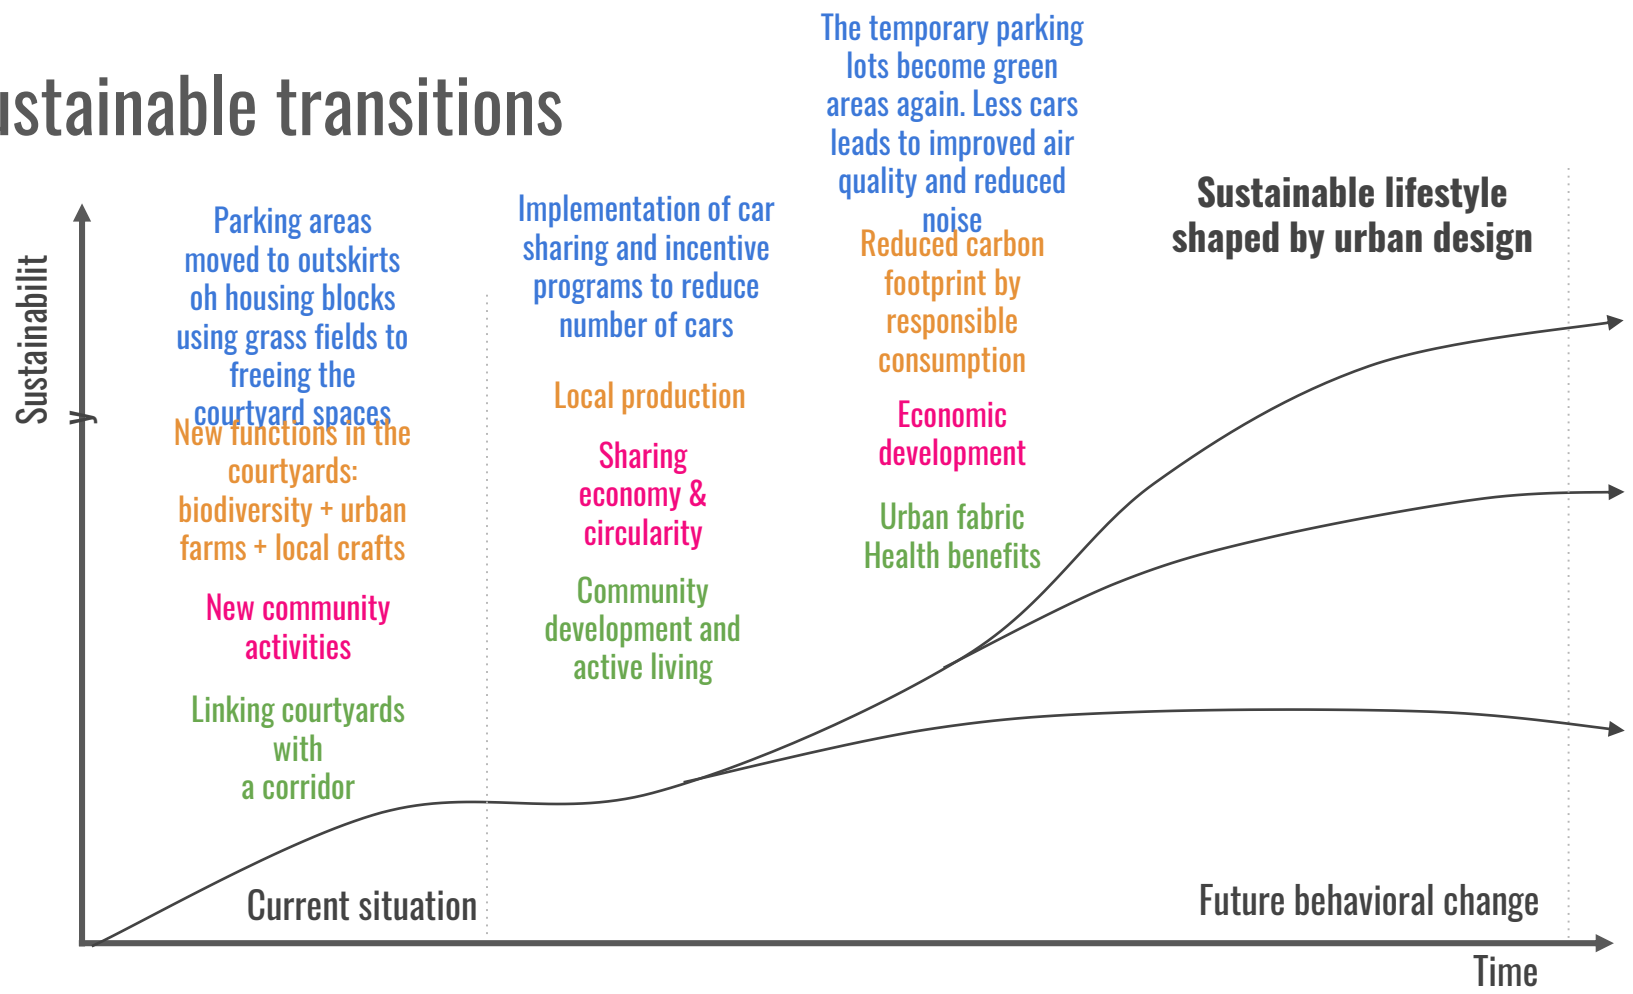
ıstainable transitions

Sustainability

Parking areas moved to outskirts oh housing blocks using grass fields to freeing the courtyard spaces

New functions in the courtyards: biodiversity + urban farms + local crafts

New community activities

Linking courtyards with a corridor

Implementation of car sharing and incentive programs to reduce number of cars

Local production

Sharing economy & circularity

Community development and active living

The temporary parking lots become green areas again. Less cars leads to improved air quality and reduced noise

Reduced carbon footprint by responsible consumption

Economic development

Urban fabric Health benefits

Sustainable lifestyle shaped by urban design

Current situation

Future behavioral change

Time